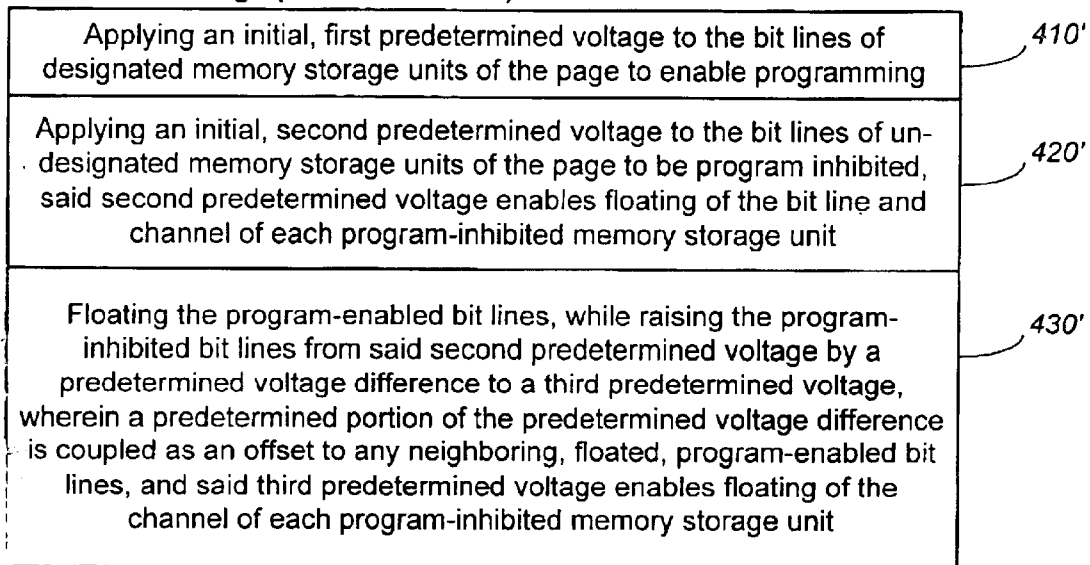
Applying an initial, first predetermined voltage to the bit lines of designated memory storage units of the page to enable programming

410'

Applying an initial, second predetermined voltage to the bit lines of undesignated memory storage units of the page to be program inhibited, said second predetermined voltage enables floating of the bit line and channel of each program-inhibited memory storage unit

420'

Floating the program-enabled bit lines, while raising the program-inhibited bit lines from said second predetermined voltage by a predetermined voltage difference to a third predetermined voltage, wherein a predetermined portion of the predetermined voltage difference is coupled as an offset to any neighboring, floated, program-enabled bit lines, and said third predetermined voltage enables floating of the channel of each program-inhibited memory storage unit

430'